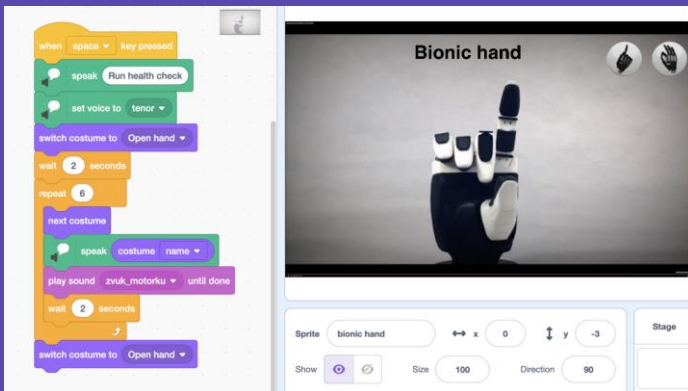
when space key pressed
speak Run health check
set voice to tenor
switch costume to Open hand
wait 2 seconds
repeat 6
next costume
speak costume name
play sound zvuk_motorku until done
wait 2 seconds
switch costume to Open hand

Bionic hand

Sprite bionic hand
x 0
y -3
Show
Size 100
Direction 90
Stage